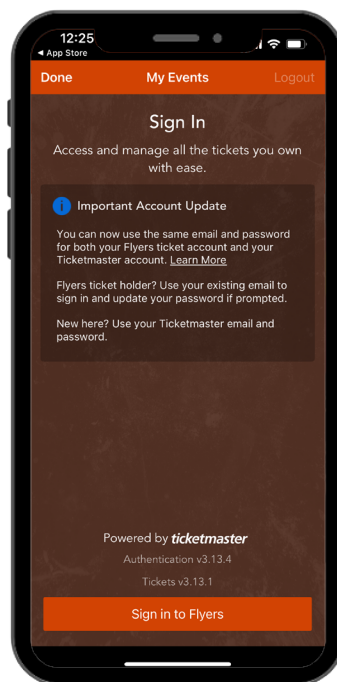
12:25
◄ App Store

Done
My Events
Logout

Sign In

Access and manage all the tickets you own with ease.

i Important Account Update

You can now use the same email and password for both your Flyers ticket account and your Ticketmaster account. Learn More

Flyers ticket holder? Use your existing email to sign in and update your password if prompted.

New here? Use your Ticketmaster email and password.

Powered by ticketmaster

Authentication v3.13.4

Tickets v3.13.1

Sign in to Flyers